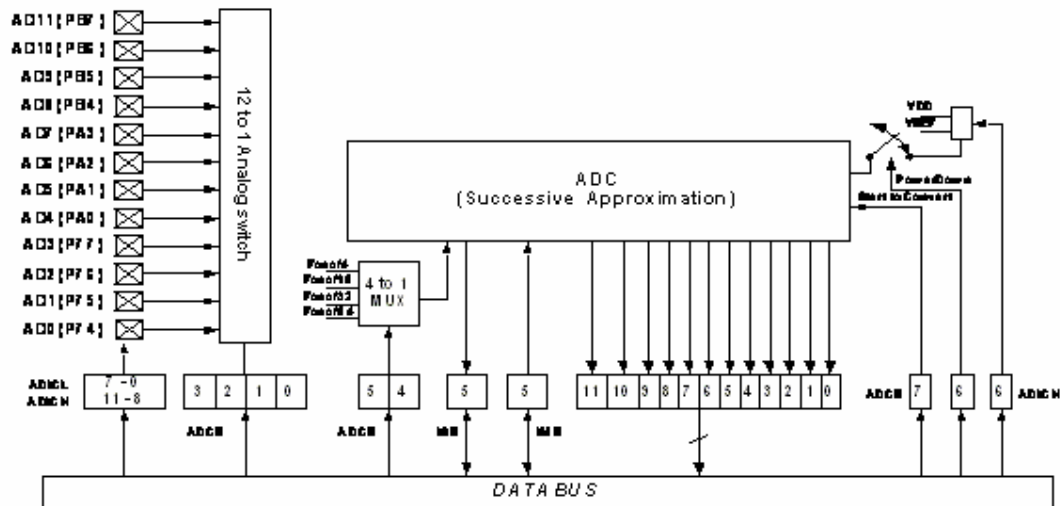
AD11 (PB7)
AD10 (PB6)
AD9 (PB5)
AD8 (PB4)
AD7 (PA3)
AD6 (PA2)
AD5 (PA1)
AD4 (PA0)
AD3 (P77)
AD2 (P76)
AD1 (P75)
AD0 (P74)

12 to 1 Analog switch

ADC
(Successive Approximation)

VDD
VREF

PowerDown
Start to Convert

Fosc/4
Fosc/16
Fosc/32
Fosc/64

4 to 1
MUX

ADICL
ADICH

7 - 0
11 - 8

3 | 2 | 1 | 0

ADCR

5 | 4

ADCR

5

MIR

5

MIR

11 | 10 | 9 | 8 | 7 | 6 | 5 | 4 | 3 | 2 | 1 | 0

ADCR 7

6

6 ADICH

DATA BUS